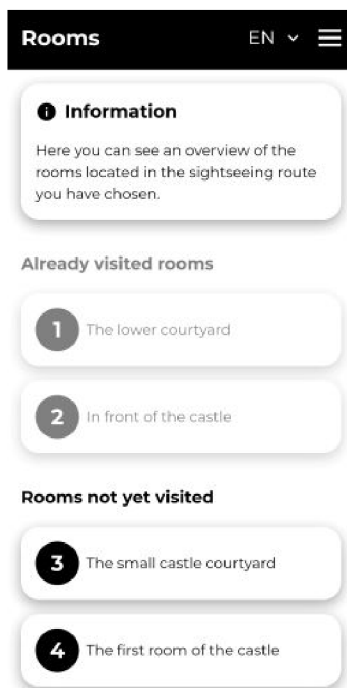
Rooms EN

Information

Here you can see an overview of the rooms located in the sightseeing route you have chosen.

Already visited rooms

1 The lower courtyard

2 In front of the castle

Rooms not yet visited

3 The small castle courtyard

4 The first room of the castle